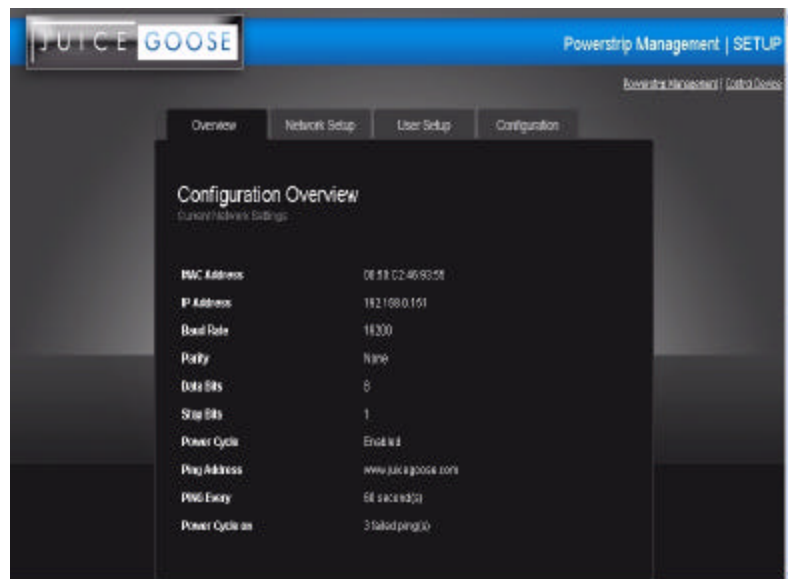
JUICE GOOSE

Powerstrip Management | SETUP

Powerstrip Management | Control Device

Overview | Network Setup | User Setup | Configuration

Configuration Overview
Current Network Settings

| | |
|---|---|
| MAC Address | 00:50:C2:46:93:5B |
| IP Address | 192.168.0.151 |
| Baud Rate | 19200 |
| Parity | None |
| Data Bits | 8 |
| Stop Bits | 1 |
| Power Cycle | Enabled |
| Ping Address | www.juicegoose.com |
| PING Every | 60 second(s) |
| Power Cycle on | 3 failed ping(s) |